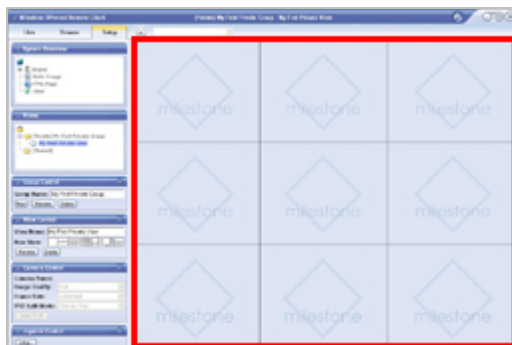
Milestone XProtect Remote Client

Private: My First Private Group - My First Private View

Live

Browse

Setup

System Overview

Views

Group Control

Group Name: My First Private Group

View Control

View Name: My First Private View

Camera Control

Camera Status

milestone

milestone

milestone

milestone

milestone

milestone

milestone

milestone

milestone